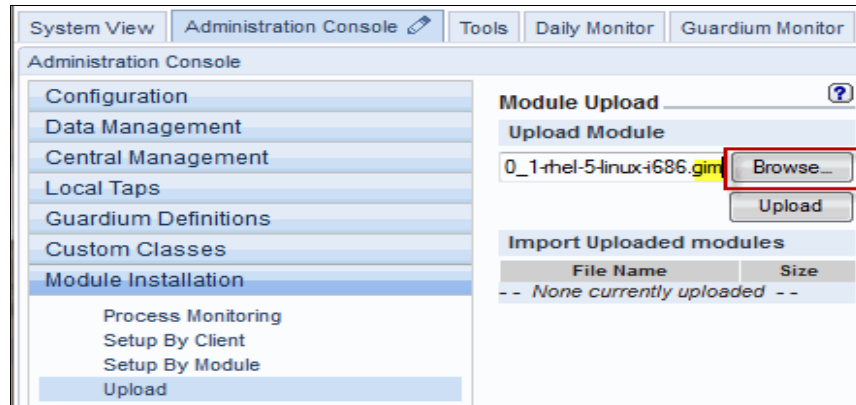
System View | Administration Console | Tools | Daily Monitor | Guardium Monitor

Administration Console

Configuration
Data Management
Central Management
Local Taps
Guardium Definitions
Custom Classes
Module Installation

Process Monitoring
Setup By Client
Setup By Module
Upload

Module Upload

?

Upload Module

0_1-rhel-5-linux-i686.gim

Browse...

Upload

Import Uploaded modules

| File Name | Size |
|---|---|
| - - None currently uploaded - - | |